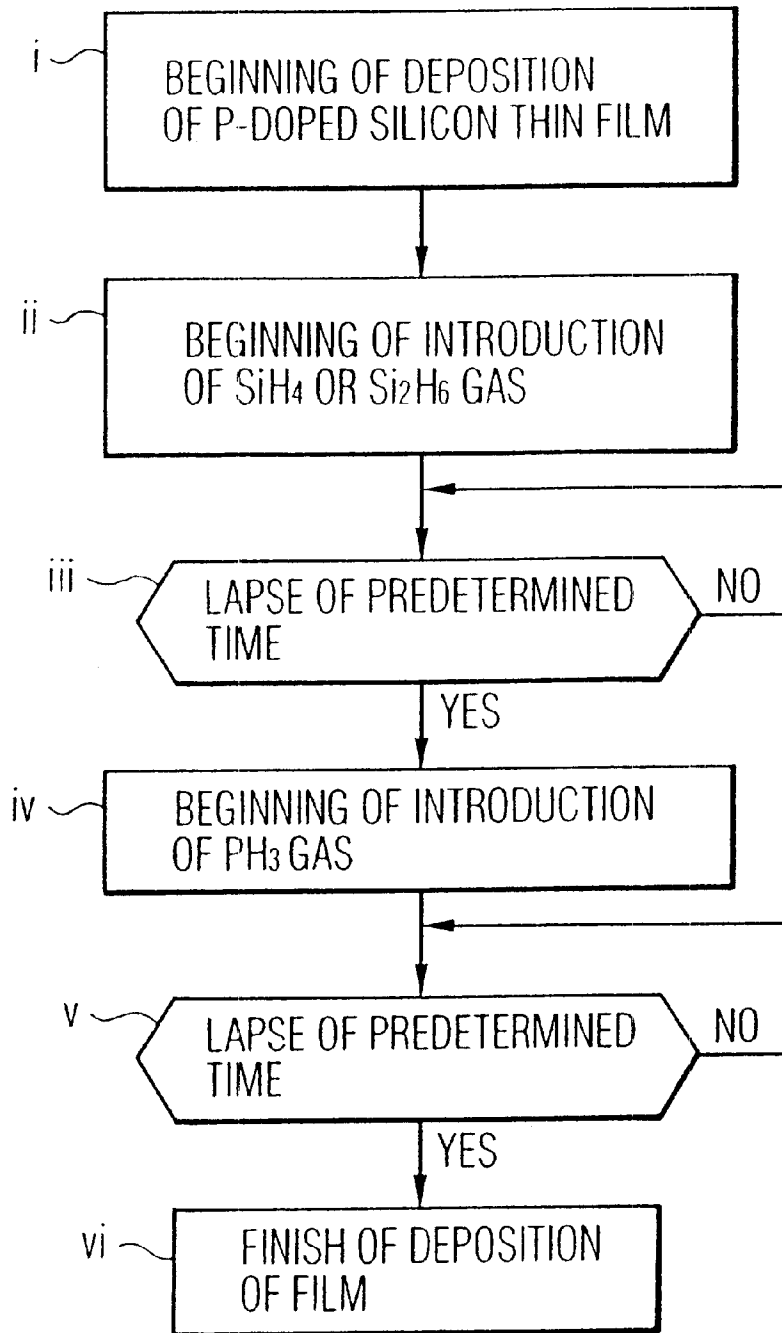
i
BEGINNING OF DEPOSITION OF P-DOPED SILICON THIN FILM

ii
BEGINNING OF INTRODUCTION OF $SiH_4$ OR $Si_2H_6$ GAS

iii
LAPSE OF PREDETERMINED TIME
NO
YES

iv
BEGINNING OF INTRODUCTION OF $PH_3$ GAS

v
LAPSE OF PREDETERMINED TIME
NO
YES

vi
FINISH OF DEPOSITION OF FILM